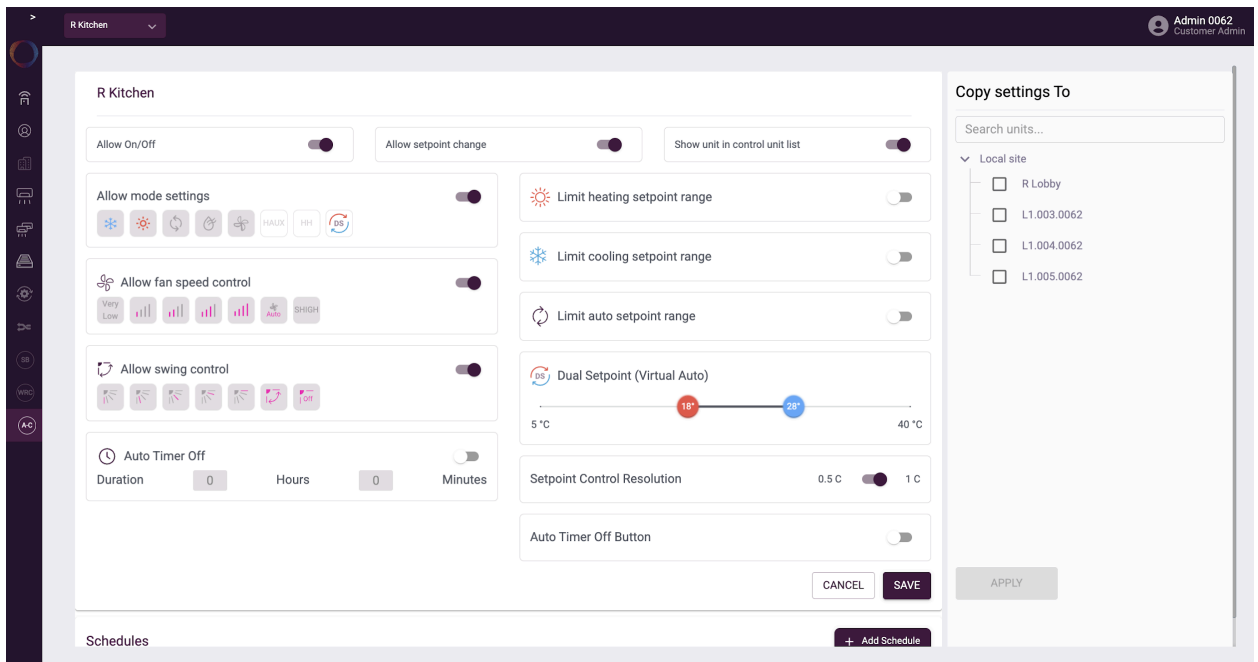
R Kitchen

Admin 0062
Customer Admin

R Kitchen

Allow On/Off

Allow setpoint change

Show unit in control unit list

Allow mode settings

HAUX HH DS

Allow fan speed control

Very Low Auto SHIGH

Allow swing control

Off

Auto Timer Off

Duration 0 Hours 0 Minutes

Limit heating setpoint range

Limit cooling setpoint range

Limit auto setpoint range

Dual Setpoint (Virtual Auto)

18° 28°

5 °C 40 °C

Setpoint Control Resolution 0.5 C 1 C

Auto Timer Off Button

CANCEL SAVE

Schedules

+ Add Schedule

Copy settings To

Search units...

Local site

R Lobby

L1.003.0062

L1.004.0062

L1.005.0062

APPLY